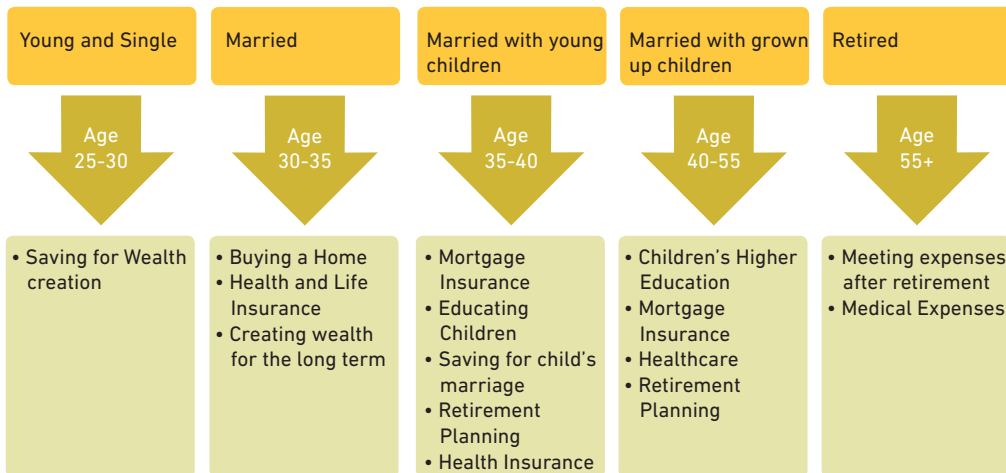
Young and Single

Age 25-30

• Saving for Wealth creation

Married

Age 30-35

• Buying a Home
• Health and Life Insurance
• Creating wealth for the long term

Married with young children

Age 35-40

• Mortgage Insurance
• Educating Children
• Saving for child's marriage
• Retirement Planning
• Health Insurance

Married with grown up children

Age 40-55

• Children's Higher Education
• Mortgage Insurance
• Healthcare
• Retirement Planning

Retired

Age 55+

• Meeting expenses after retirement
• Medical Expenses